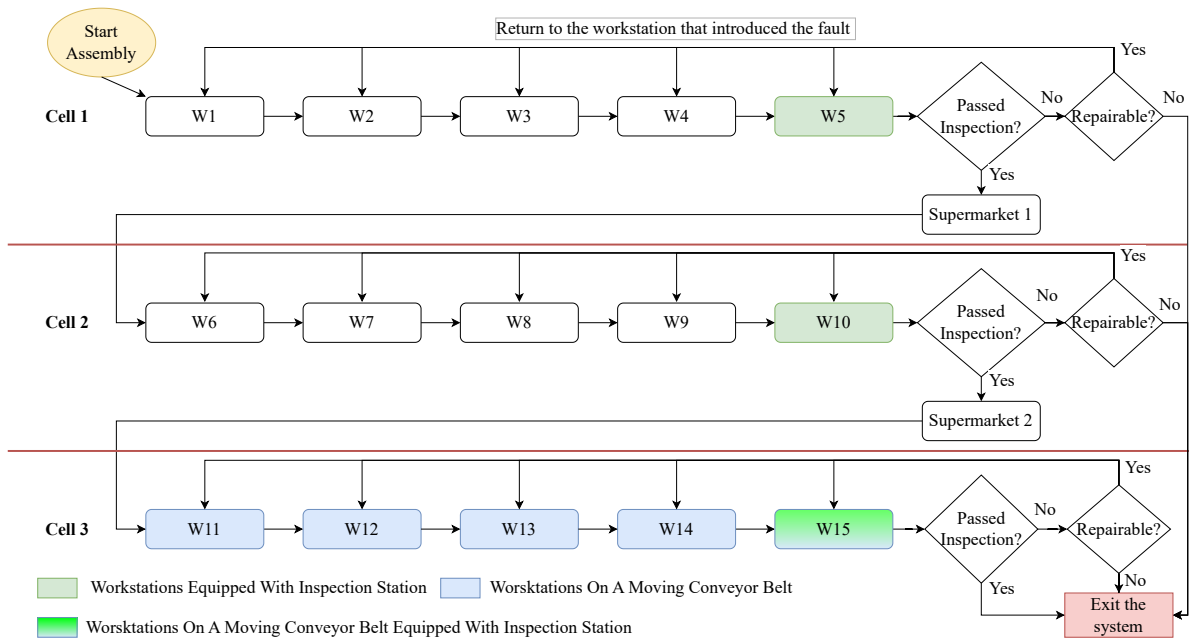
Start Assembly

Return to the workstation that introduced the fault

Yes

Cell 1

W1

W2

W3

W4

W5

Passed Inspection?

No

Repairable?

No

Yes

Supermarket 1

Yes

Cell 2

W6

W7

W8

W9

W10

Passed Inspection?

No

Repairable?

No

Yes

Supermarket 2

Yes

Cell 3

W11

W12

W13

W14

W15

Passed Inspection?

No

Repairable?

No

Yes

Exit the system

Workstations Equipped With Inspection Station

Worsktations On A Moving Conveyor Belt

Worsktations On A Moving Conveyor Belt Equipped With Inspection Station